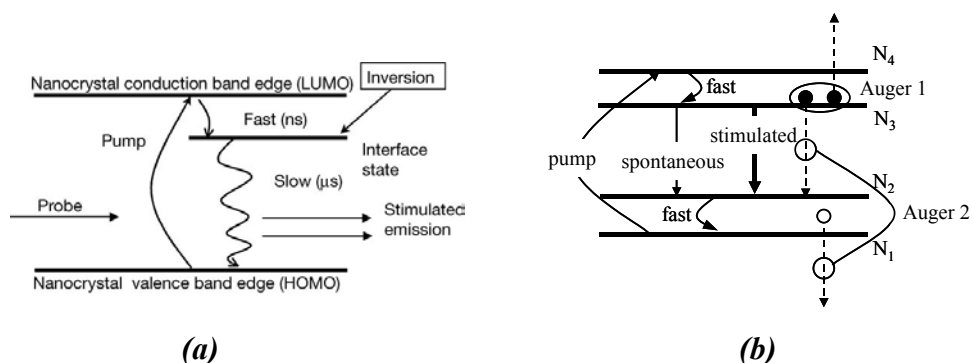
Nanocrystal conduction band edge (LUMO)

Inversion

Fast (ns)

Interface state

Pump

Slow (μs)

Probe

Stimulatec emission

Nanocrystal valence band edge (HOMO)

(a)

$N_4$

fast

Auger 1

$N_3$

stimulated

pump

spontaneous

$N_2$

fast

Auger 2

$N_1$

(b)